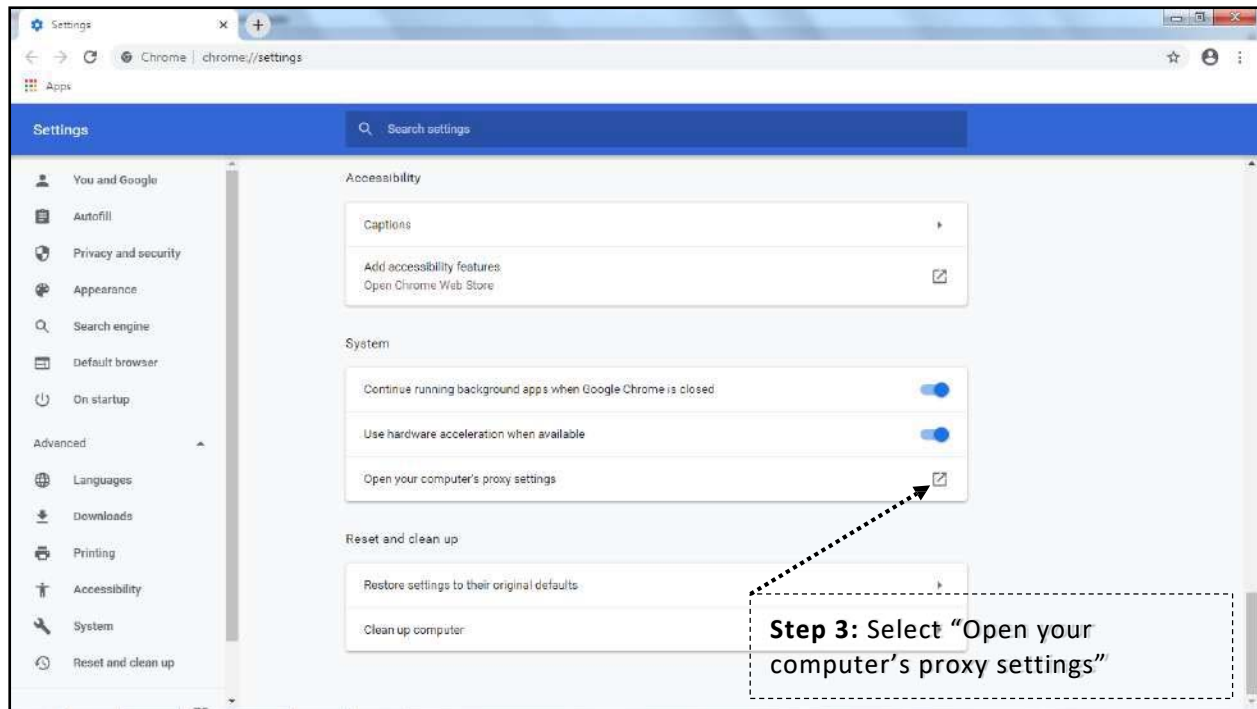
Settings

Chrome | chrome://settings

Apps

Settings

Search settings

You and Google
Autofill
Privacy and security
Appearance
Search engine
Default browser
On startup
Advanced
Languages
Downloads
Printing
Accessibility
System
Reset and clean up

Accessibility

Captions

Add accessibility features
Open Chrome Web Store

System

Continue running background apps when Google Chrome is closed

Use hardware acceleration when available

Open your computer's proxy settings

Reset and clean up

Restore settings to their original defaults

Clean up computer

**Step 3:** Select "Open your computer's proxy settings"